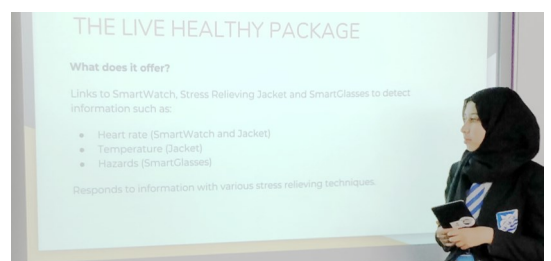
THE LIVE HEALTHY PACKAGE

What does it offer?

Links to SmartWatch, Stress Relieving Jacket and SmartGlasses to detect information such as:

- Heart rate (SmartWatch and Jacket)
- Temperature (Jacket)
- Hazards (SmartGlasses)

Responds to information with various stress relieving techniques.